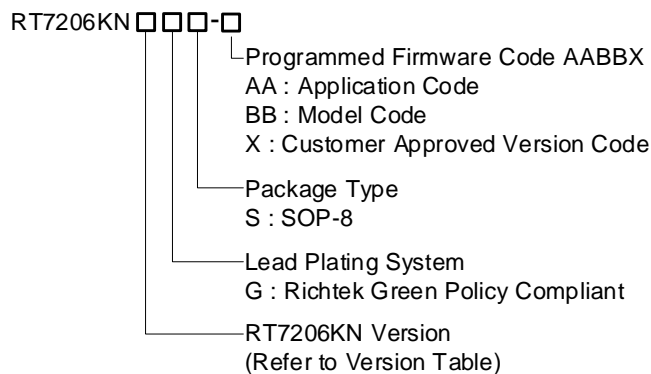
RT7206KN□□□-□

Programmed Firmware Code AABBX
AA : Application Code
BB : Model Code
X : Customer Approved Version Code

Package Type
S : SOP-8

Lead Plating System
G : Richtek Green Policy Compliant

RT7206KN Version
(Refer to Version Table)